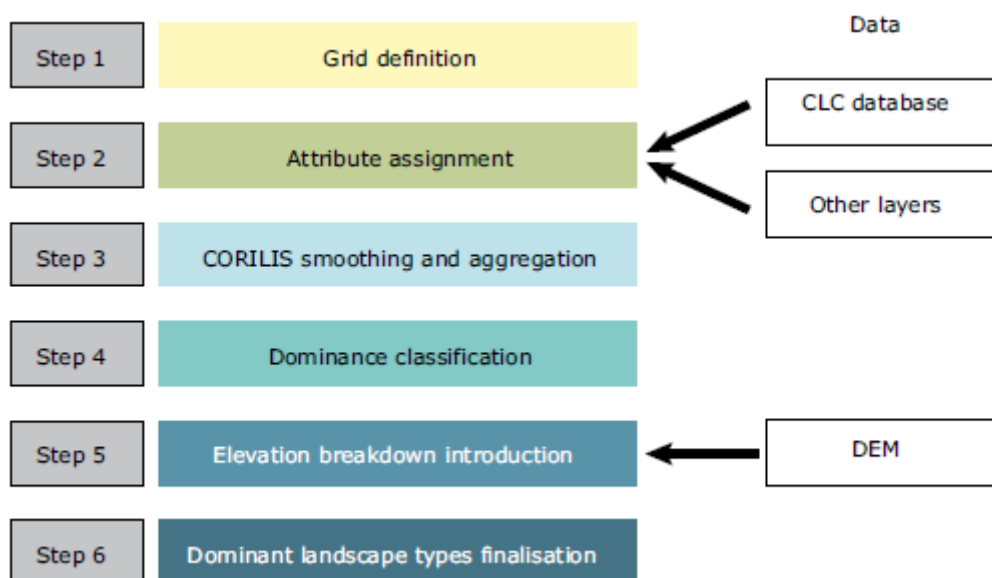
Data

Step 1 Grid definition

CLC database

Step 2 Attribute assignment

Other layers

Step 3 CORILIS smoothing and aggregation

Step 4 Dominance classification

Step 5 Elevation breakdown introduction

DEM

Step 6 Dominant landscape types finalisation